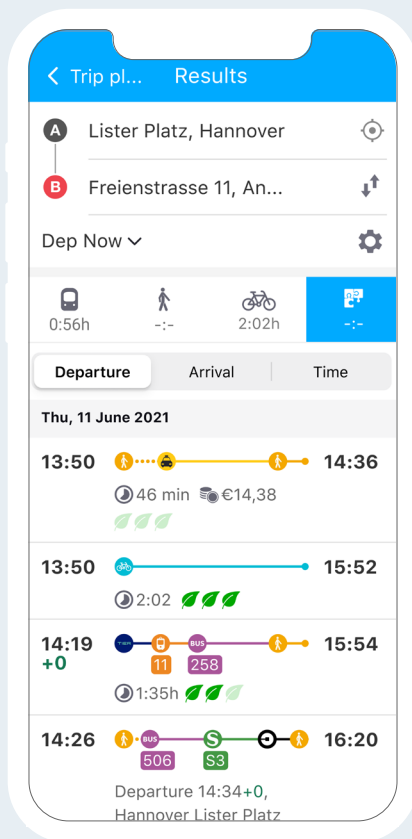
< Trip pl... Results

A Lister Platz, Hannover

B Freienstrasse 11, An...

Dep Now

0:56h
-:-
2:02h
-:-

Departure | Arrival | Time

Thu, 11 June 2021

13:50 14:36
46 min €14,38

13:50 15:52
2:02

14:19 15:54
+0
BUS
11 258
1:35h

14:26 16:20
BUS S
506 S3

Departure 14:34+0,
Hannover Lister Platz